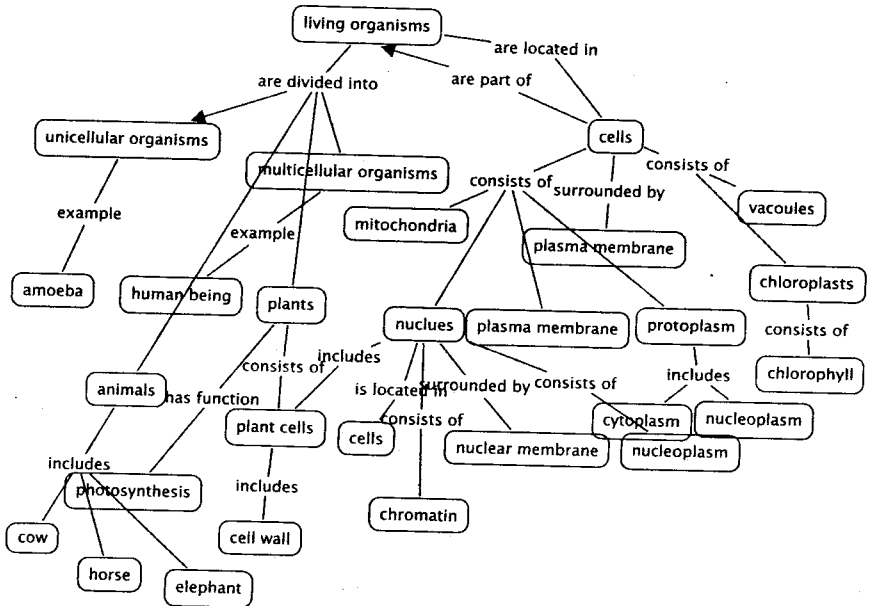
living organisms
are located in
are part of
are divided into
unicellular organisms
multicellular organisms
cells
consists of
consists of
surrounded by
example
example
mitochondria
vacoules
plasma membrane
amoeba
human being
plants
chloroplasts
nuclues
plasma membrane
protoplasm
consists of
includes
consists of
animals
has function
includes
chlorophyll
is located in
surrounded by
consists of
plant cells
cells
consists of
cytoplasm
nucleoplasm
nuclear membrane
nucleoplasm
includes
photosynthesis
includes
chromatin
cow
cell wall
horse
elephant